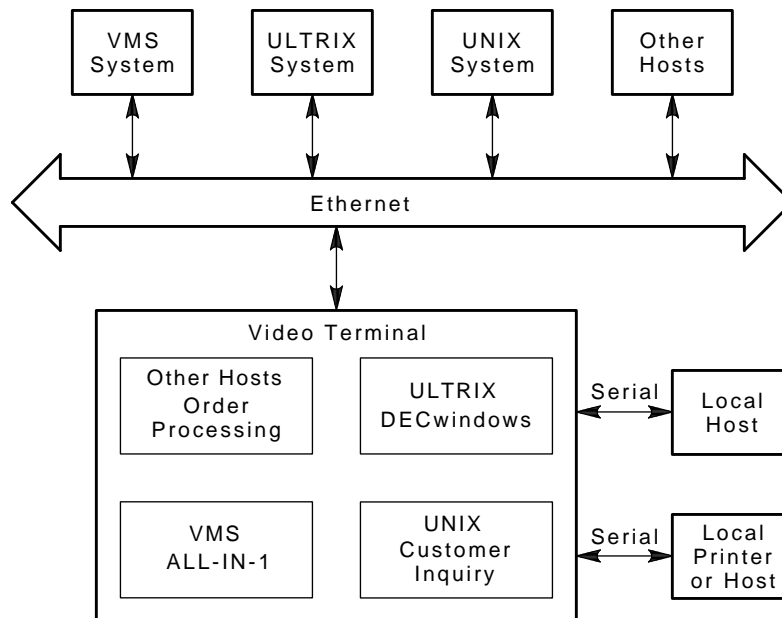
VMS System

ULTRIX System

UNIX System

Other Hosts

Ethernet

Video Terminal

Other Hosts Order Processing

ULTRIX DECwindows

Serial

Local Host

VMS ALL-IN-1

UNIX Customer Inquiry

Serial

Local Printer or Host